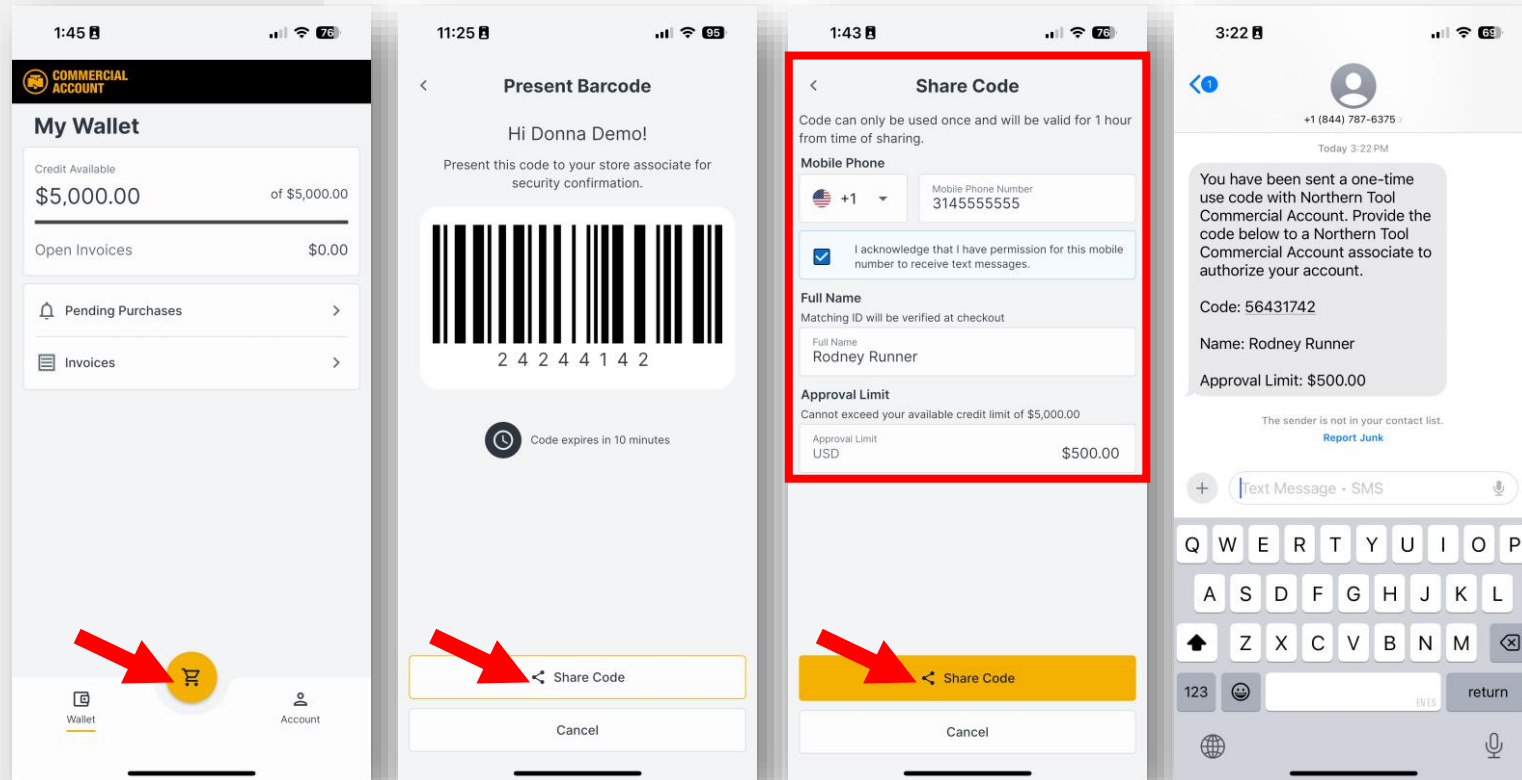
1:45 76

COMMERCIAL ACCOUNT

My Wallet

Credit Available
$5,000.00 of $5,000.00

Open Invoices $0.00

Pending Purchases

Invoices

Wallet Account

11:25 95

Present Barcode

Hi Donna Demo!

Present this code to your store associate for security confirmation.

24244142

Code expires in 10 minutes

Share Code

Cancel

1:43 76

Share Code

Code can only be used once and will be valid for 1 hour from time of sharing.

Mobile Phone

+1

Mobile Phone Number
3145555555

I acknowledge that I have permission for this mobile number to receive text messages.

Full Name
Matching ID will be verified at checkout

Full Name
Rodney Runner

Approval Limit
Cannot exceed your available credit limit of $5,000.00

Approval Limit
USD $500.00

Share Code

Cancel

3:22 69

1

+1 (844) 787-6375

Today 3:22 PM

You have been sent a one-time use code with Northern Tool Commercial Account. Provide the code below to a Northern Tool Commercial Account associate to authorize your account.

Code: 56431742

Name: Rodney Runner

Approval Limit: $500.00

The sender is not in your contact list.
Report Junk

Text Message • SMS

Q W E R T Y U I O P
A S D F G H J K L
Z X C V B N M
123 return
EN ES